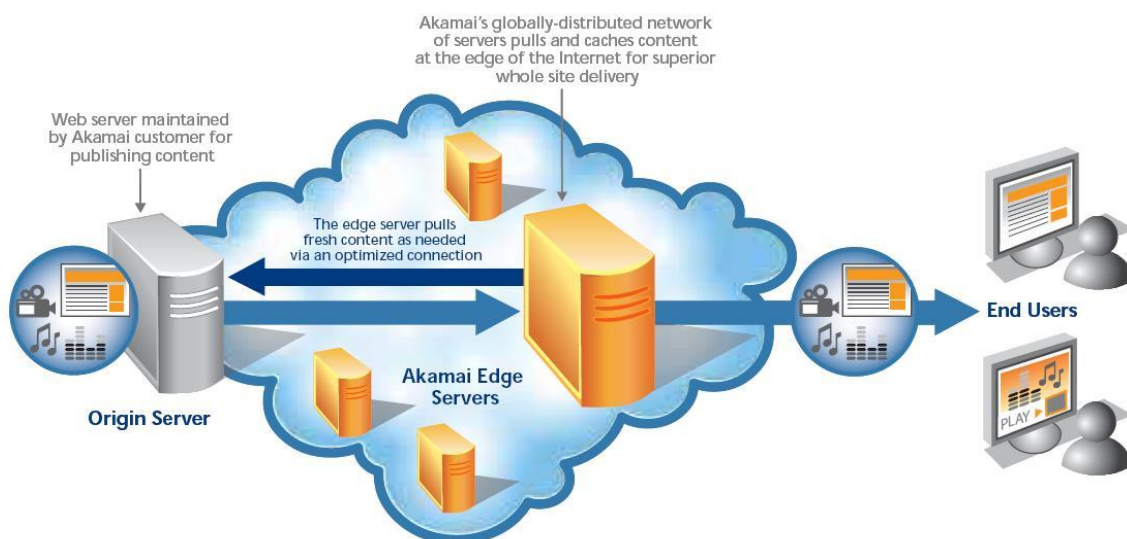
Akamai's globally-distributed network of servers pulls and caches content at the edge of the Internet for superior whole site delivery

Web server maintained by Akamai customer for publishing content

The edge server pulls fresh content as needed via an optimized connection

End Users

Akamai Edge Servers

Origin Server

PLAY